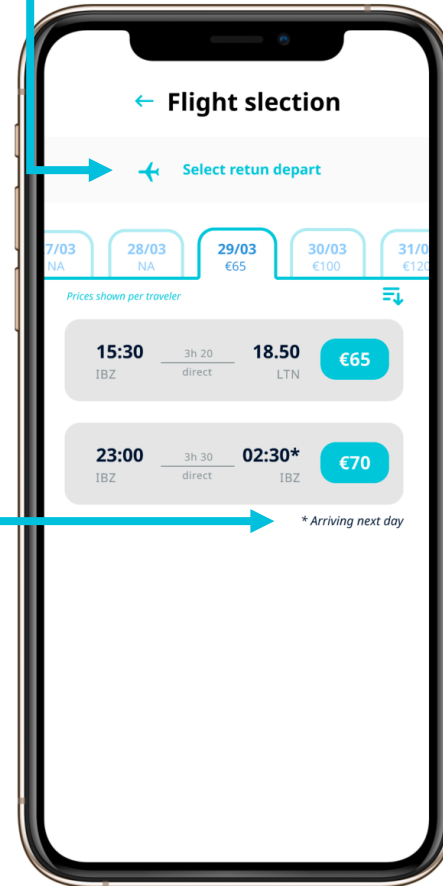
← Flight slection

Select retun depart

| 7/03 NA | 28/03 NA | 29/03 €65 | 30/03 €100 | 31/0 €120 |
|---|---|---|---|---|

Prices shown per traveler

15:30 IBZ 3h 20 direct 18.50 LTN €65

23:00 IBZ 3h 30 direct 02:30* IBZ €70

* Arriving next day